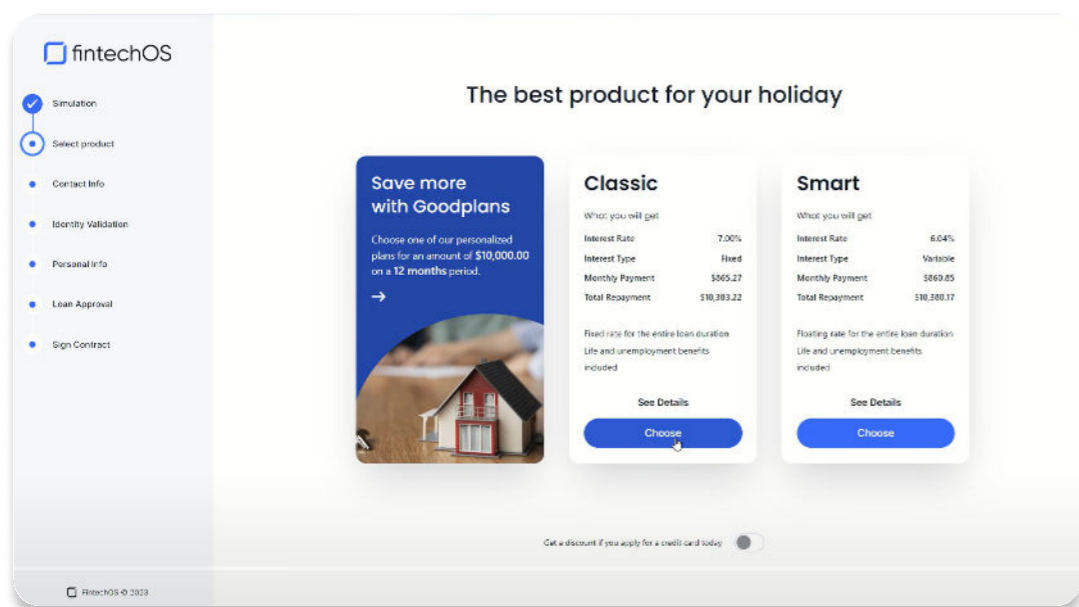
fintechOS

Simulation

Select product

Contact Info

Identity Validation

Personal Info

Loan Approval

Sign Contract

The best product for your holiday

Save more with Goodplans

Choose one of our personalized plans for an amount of $10,000.00 on a 12 months period.

→

Classic

What you will get

| Interest Rate | 7.00% |
|---|---|
| Interest Type | Fixed |
| Monthly Payment | $865.27 |
| Total Repayment | $10,383.22 |

Fixed rate for the entire loan duration

Life and unemployment benefits included

See Details

Choose

Smart

What you will get

| Interest Rate | 6.04% |
|---|---|
| Interest Type | Variable |
| Monthly Payment | $860.85 |
| Total Repayment | $10,380.17 |

Floating rate for the entire loan duration

Life and unemployment benefits included

See Details

Choose

Get a discount if you apply for a credit card today

FintechOS © 2023